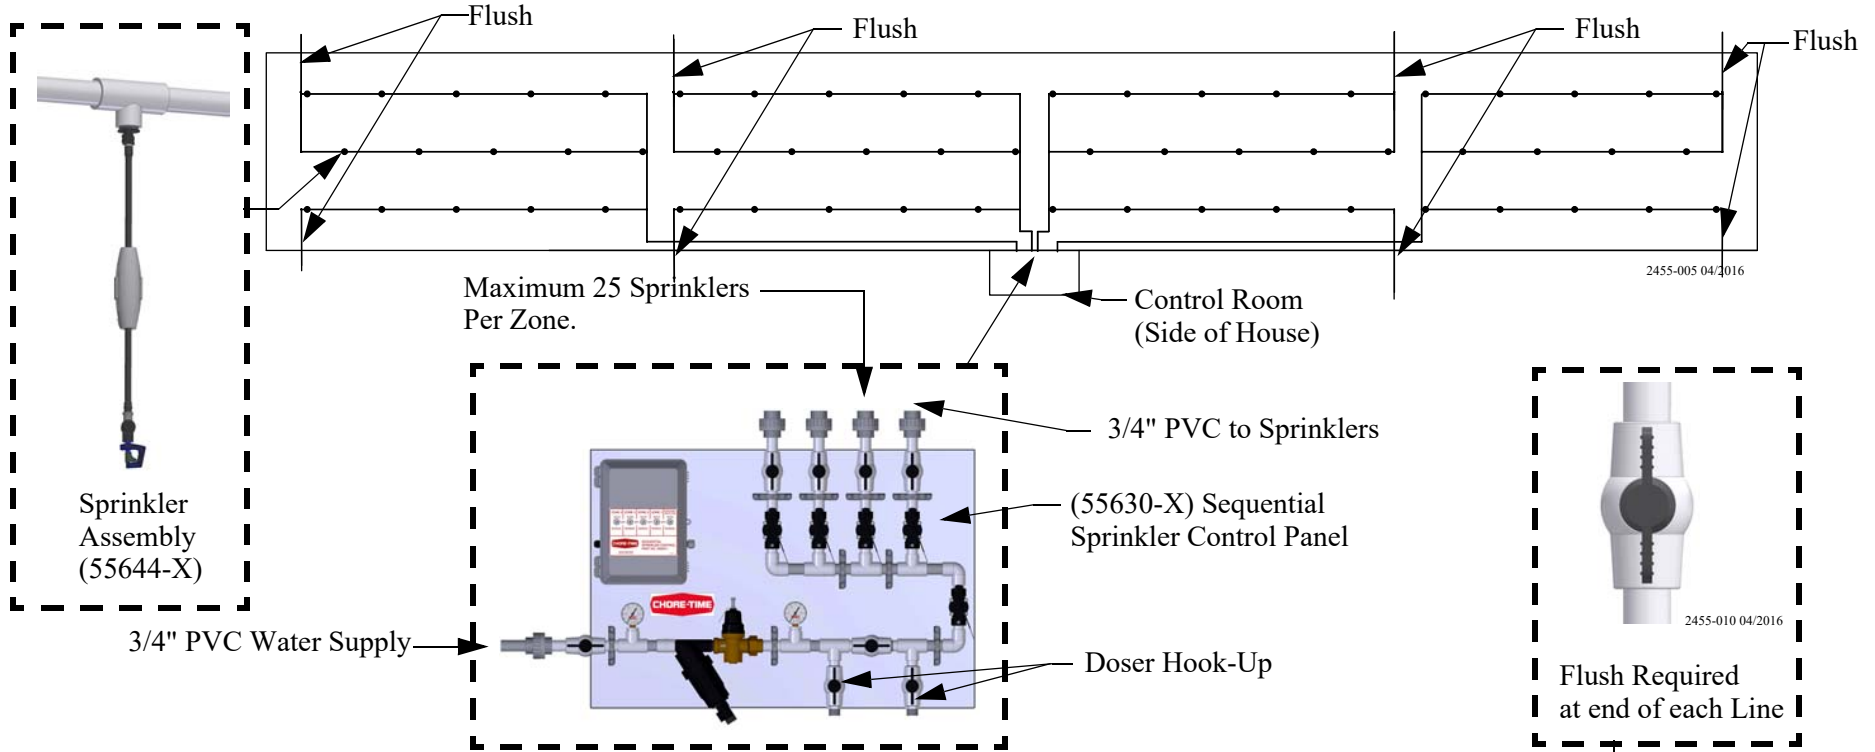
Flush

Flush

Flush

Flush

2455-005 04/2016

Maximum 25 Sprinklers Per Zone.

Control Room (Side of House)

Sprinkler Assembly (55644-X)

3/4" PVC to Sprinklers

(55630-X) Sequential Sprinkler Control Panel

CHORE-TIME

CHORE-TIME

3/4" PVC Water Supply

Doser Hook-Up

2455-010 04/2016

Flush Required at end of each Line